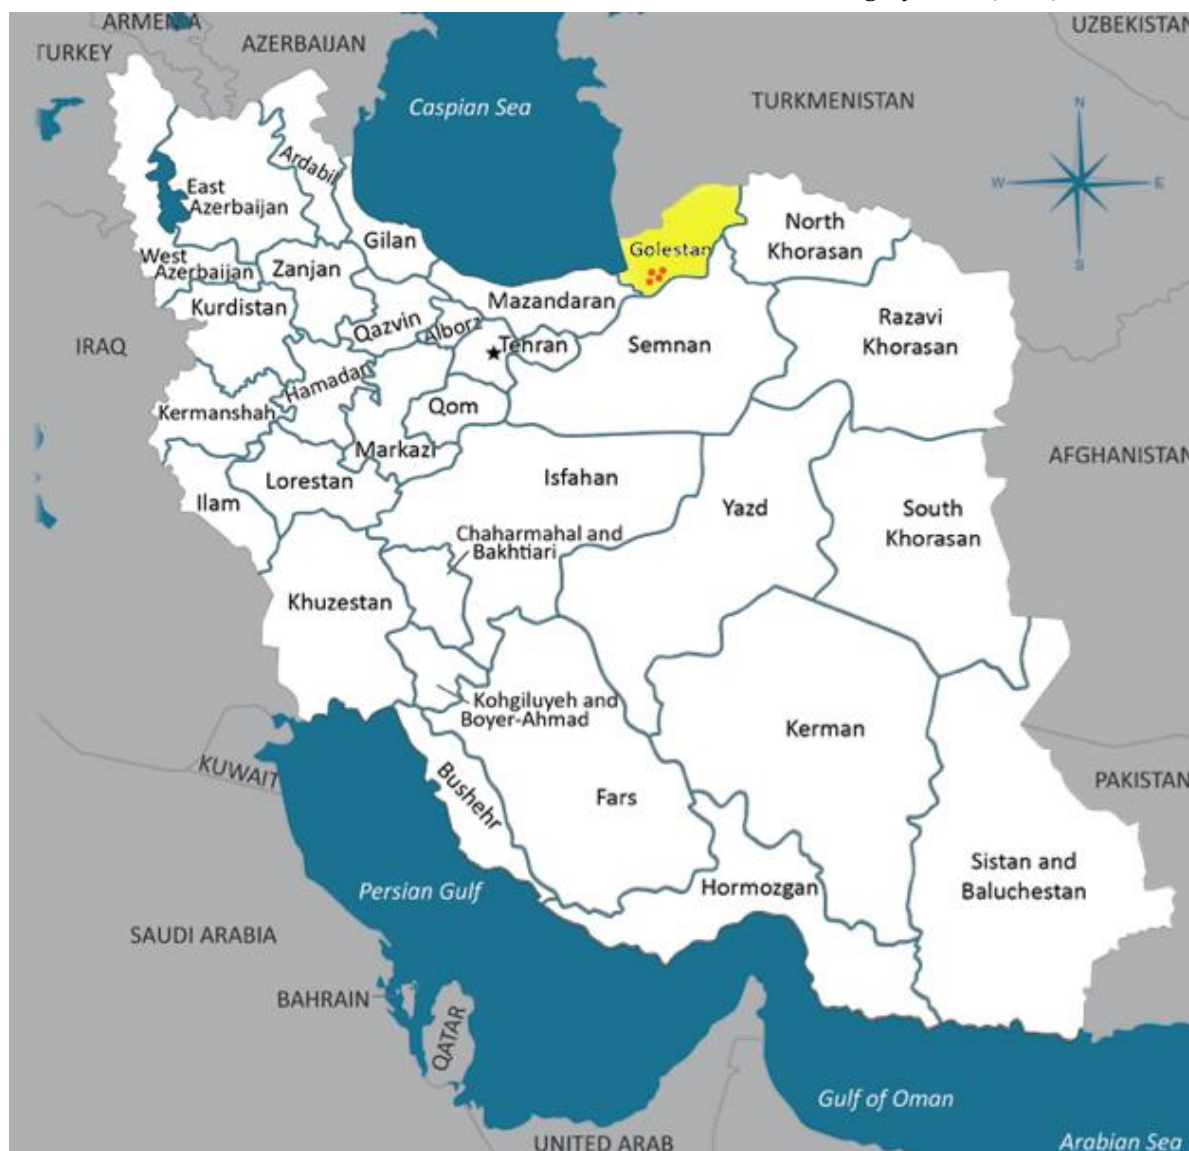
ARMENIA
TURKEY
AZERBAIJAN
UZBEKISTAN
Caspian Sea
TURKMENISTAN
N
W
E
S
Ardabil
East Azerbaijan
Gilan
West Azerbaijan
Zanjan
Golestan
North Khorasan
Mazandaran
Kurdistan
Qazvin
Alborz
Tehran
Semnan
Razavi Khorasan
IRAQ
Hamadan
Kermanshah
Qom
Markazi
AFGHANISTAN
Isfahan
Lorestan
Ilam
Yazd
South Khorasan
Chaharmahal and Bakhtiari
Khuzestan
Kohgiluyeh and Boyer-Ahmad
Kerman
KUWAIT
PAKISTAN
Bushehr
Fars
Sistan and Baluchestan
Persian Gulf
Hormozgan
SAUDI ARABIA
BAHRAIN
QATAR
Gulf of Oman
UNITED ARAB
Arabian Sea